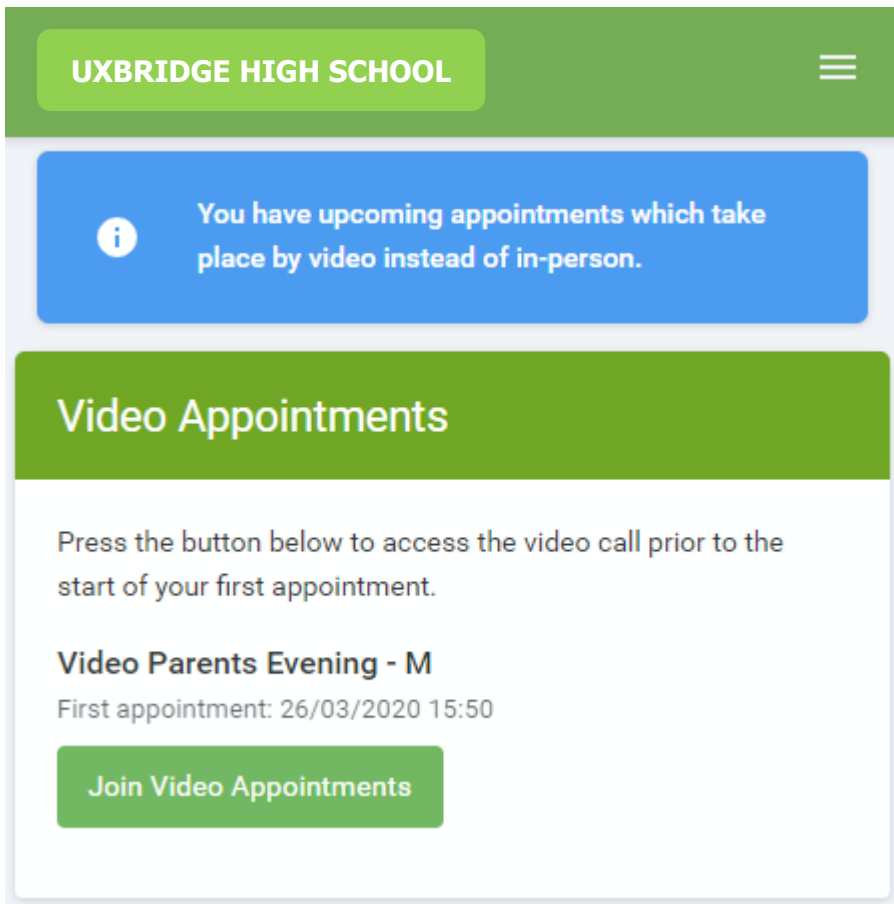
UXBRIDGE HIGH SCHOOL

You have upcoming appointments which take place by video instead of in-person.

Video Appointments

Press the button below to access the video call prior to the start of your first appointment.

Video Parents Evening - M

First appointment: 26/03/2020 15:50

Join Video Appointments